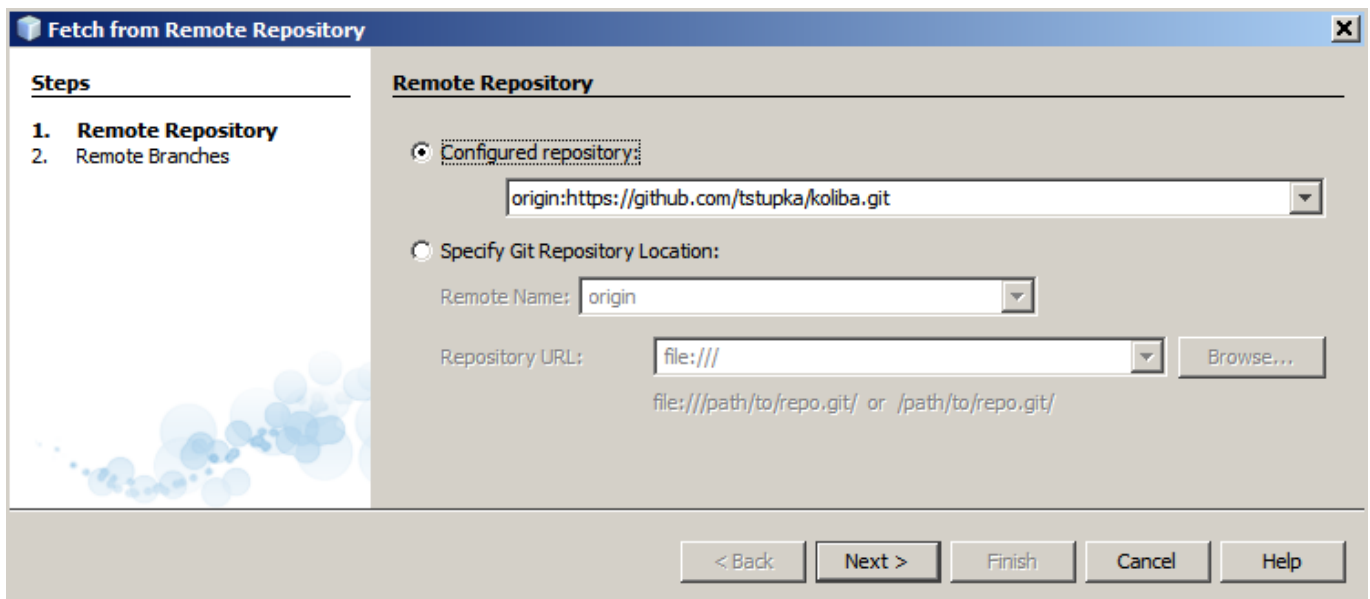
Fetch from Remote Repository

Steps

1. Remote Repository
2. Remote Branches

Remote Repository

Configured repository:

origin:https://github.com/tstupka/koliba.git

Specify Git Repository Location:

Remote Name: origin

Repository URL: file:/// Browse...

file:///path/to/repo.git/ or /path/to/repo.git/

< Back Next > Finish Cancel Help